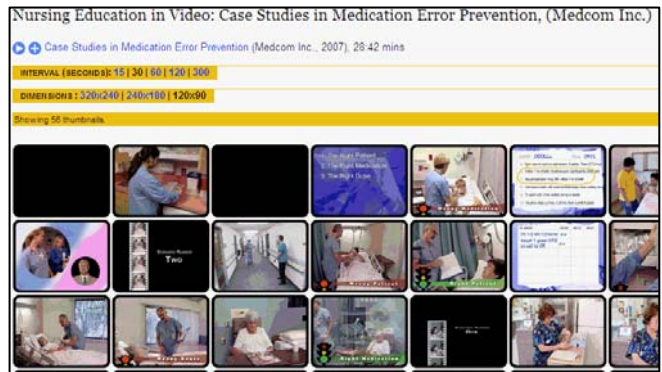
Nursing Education in Video: Case Studies in Medication Error Prevention, (Medcom Inc.)

Case Studies in Medication Error Prevention (Medcom Inc., 2007), 28:42 mins

INTERVAL (SECONDS): 15 | 30 | 60 | 120 | 300

DIMENSIONS: 320x240 | 240x180 | 120x90

Showing 56 thumbnails

The Right Patient
The Right Medication
The Right Dose

Two

Wrong Medication

Wrong Patient

Right Patient

Wrong Route

Right Medication

Three